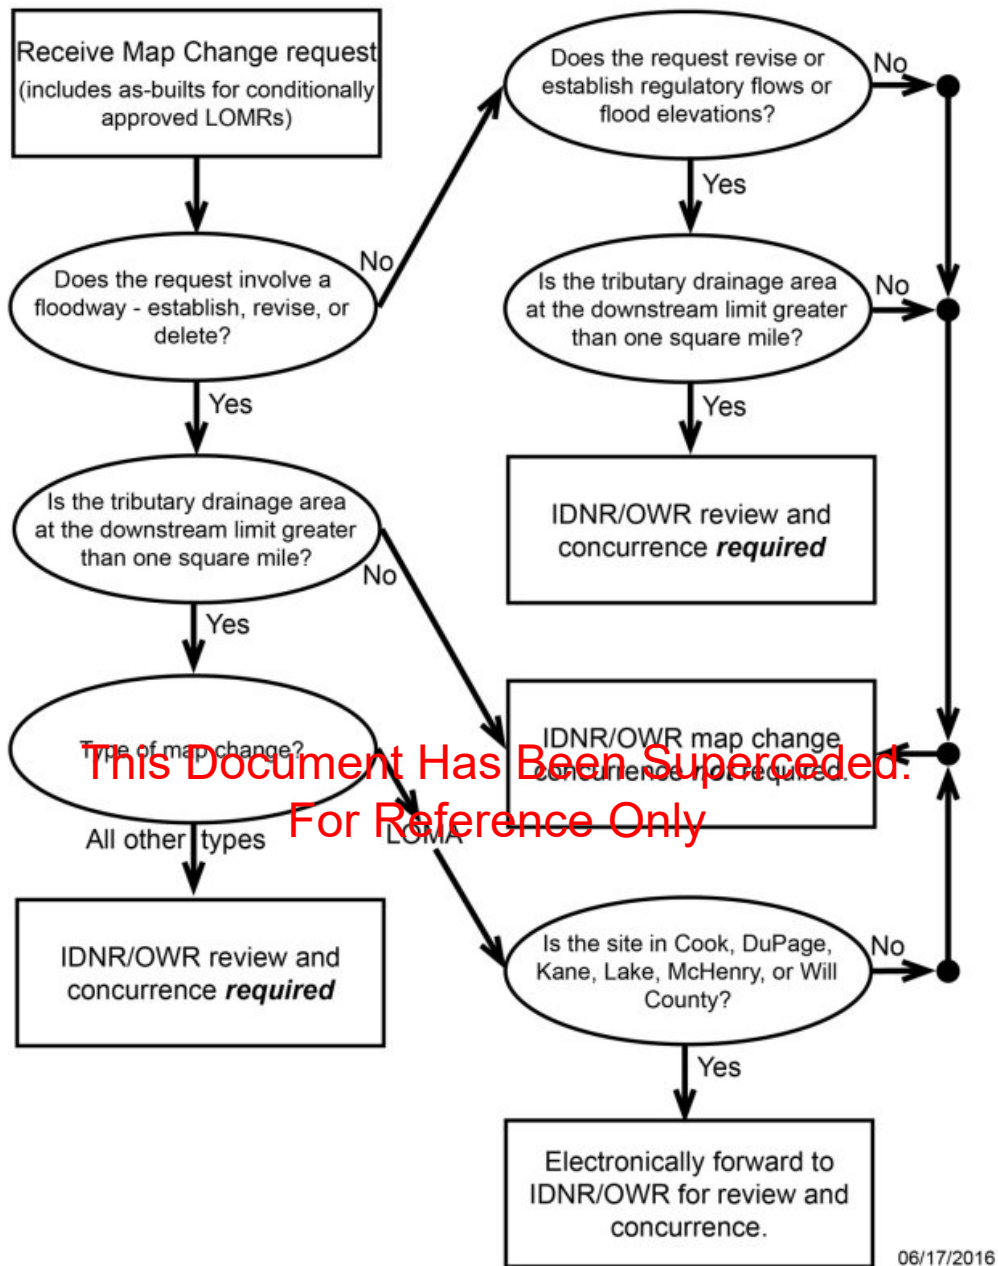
Receive Map Change request (includes as-builts for conditionally approved LOMRs)

Does the request involve a floodway - establish, revise, or delete?

No

Does the request revise or establish regulatory flows or flood elevations?

No

Yes

Is the tributary drainage area at the downstream limit greater than one square mile?

No

Yes

IDNR/OWR review and concurrence ***required***

Yes

Is the tributary drainage area at the downstream limit greater than one square mile?

No

Yes

Type of map change?

IDNR/OWR map change concurrence not required.

This Document Has Been Superceded. For Reference Only

All other types

LOMA

IDNR/OWR review and concurrence ***required***

Is the site in Cook, DuPage, Kane, Lake, McHenry, or Will County?

No

Yes

Electronically forward to IDNR/OWR for review and concurrence.

06/17/2016